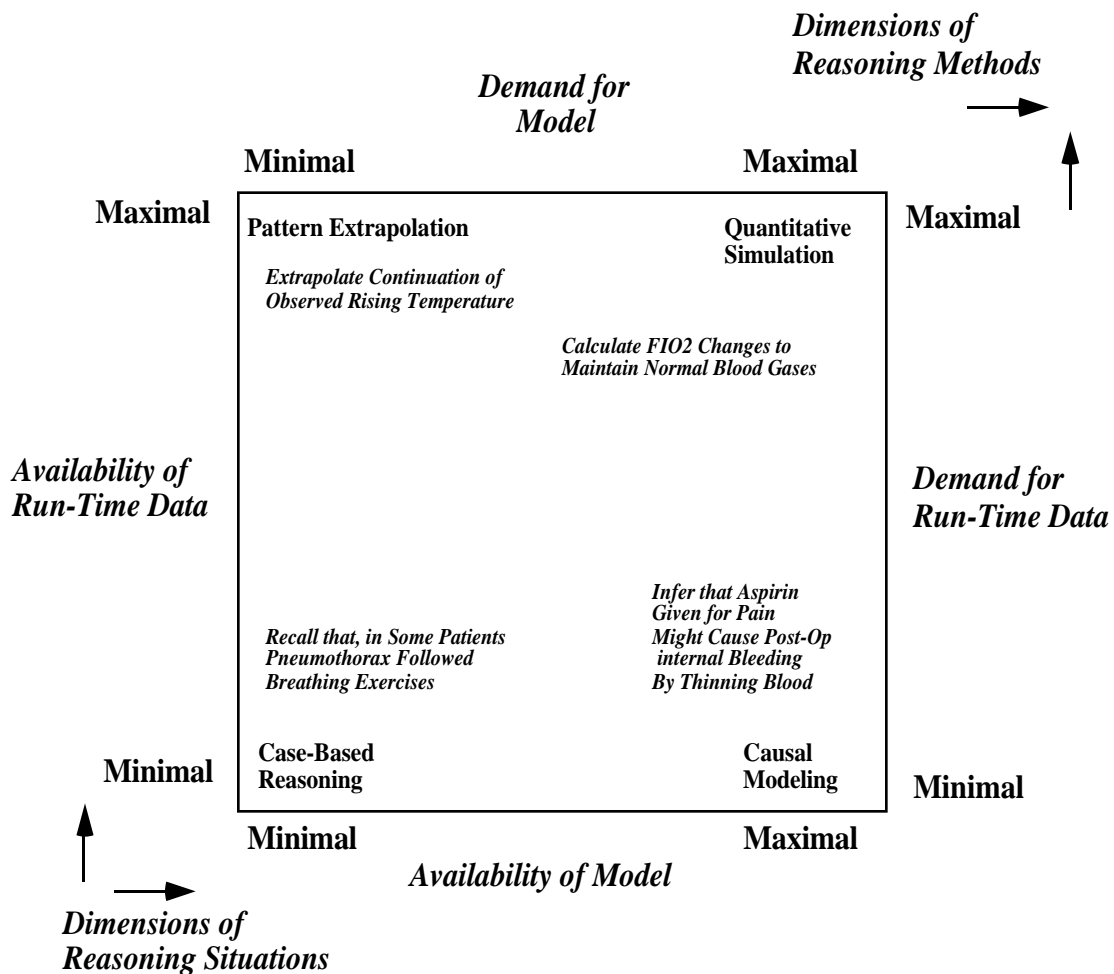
Dimensions of Reasoning Methods

Demand for Model

Minimal

Maximal

Maximal

Pattern Extrapolation

Quantitative Simulation

Maximal

Extrapolate Continuation of Observed Rising Temperature

Calculate FIO2 Changes to Maintain Normal Blood Gases

Availability of Run-Time Data

Demand for Run-Time Data

Infer that Aspirin Given for Pain Might Cause Post-Op internal Bleeding By Thinning Blood

Recall that, in Some Patients Pneumothorax Followed Breathing Exercises

Minimal

Case-Based Reasoning

Causal Modeling

Minimal

Minimal

Maximal

Availability of Model

Dimensions of Reasoning Situations